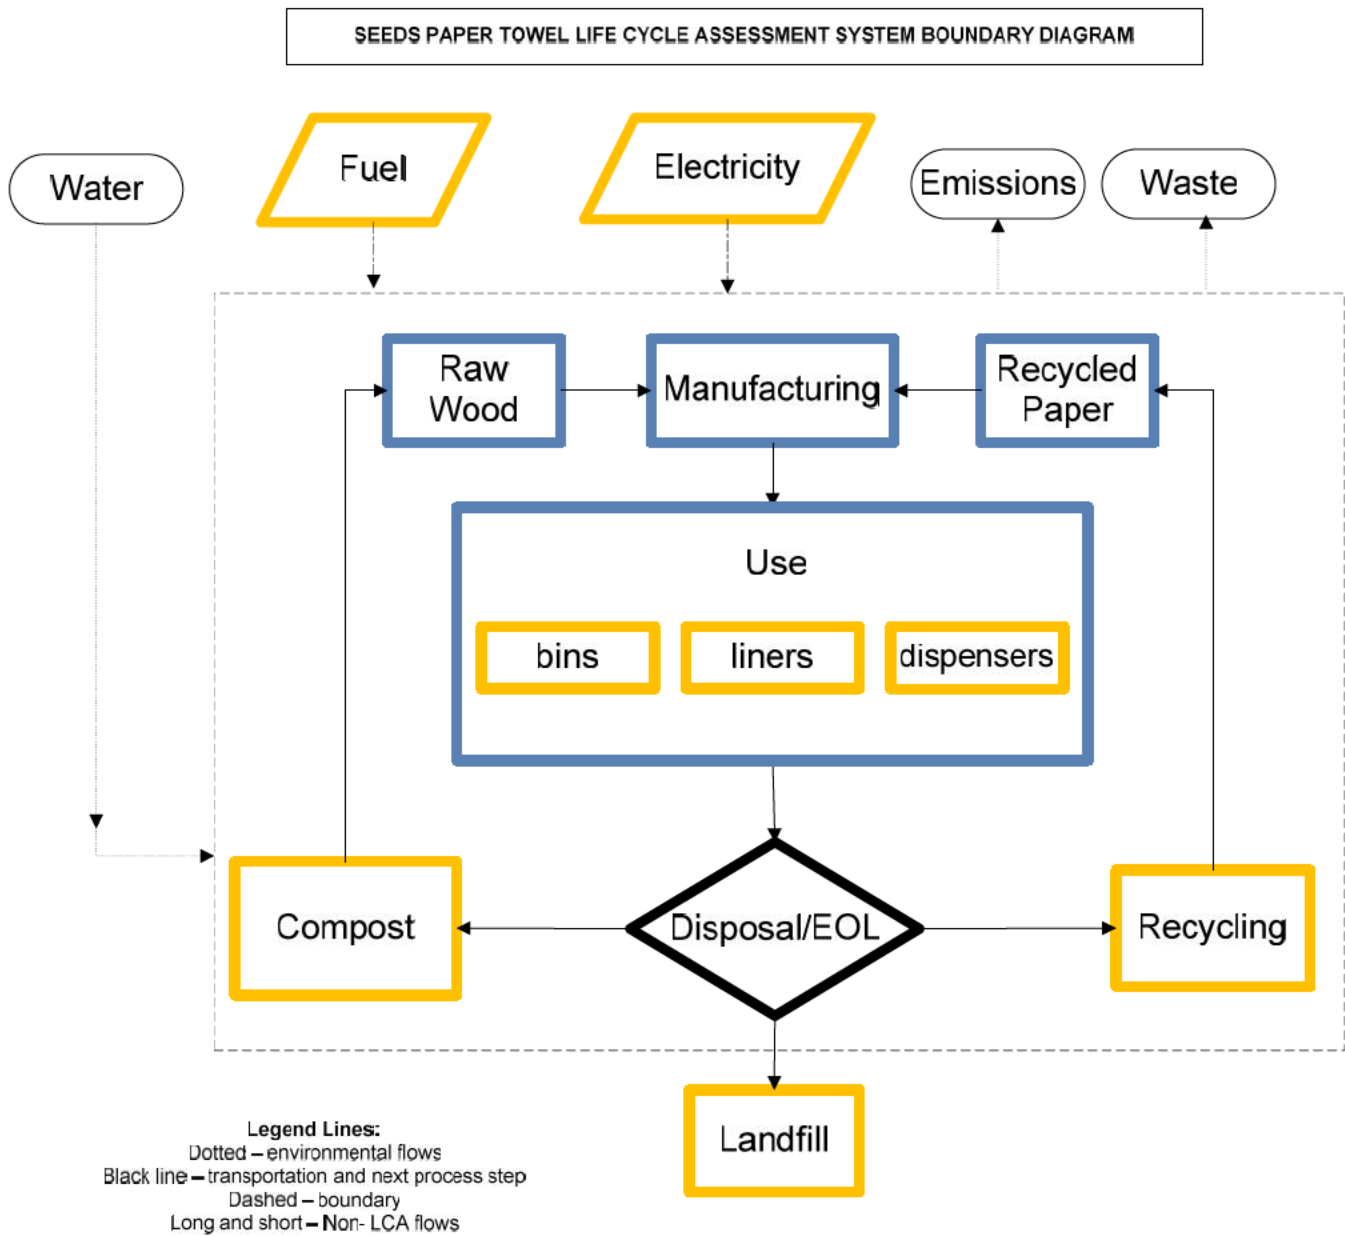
SEEDS PAPER TOWEL LIFE CYCLE ASSESSMENT SYSTEM BOUNDARY DIAGRAM

Water

Fuel

Electricity

Emissions

Waste

Raw Wood

Manufacturing

Recycled Paper

Use

bins

liners

dispensers

Compost

Disposal/EOL

Recycling

Landfill

Legend Lines:
Dotted – environmental flows
Black line – transportation and next process step
Dashed – boundary
Long and short – Non- LCA flows